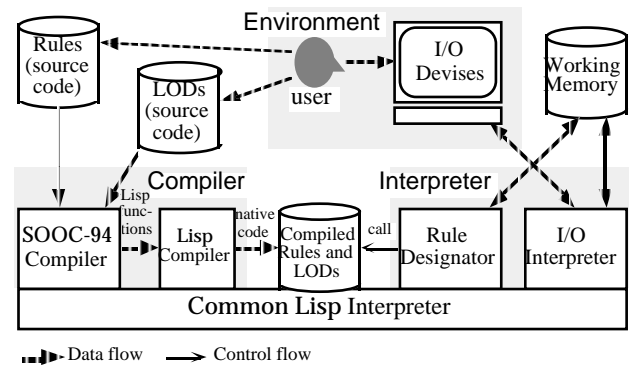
Environment

Rules (source code)

LODs (source code)

user

I/O Devises

Working Memory

Compiler

Interpreter

Lisp functions

native code

call

SOOC-94 Compiler

Lisp Compiler

Compiled Rules and LODs

Rule Designator

I/O Interpreter

Common Lisp Interpreter

Data flow

Control flow